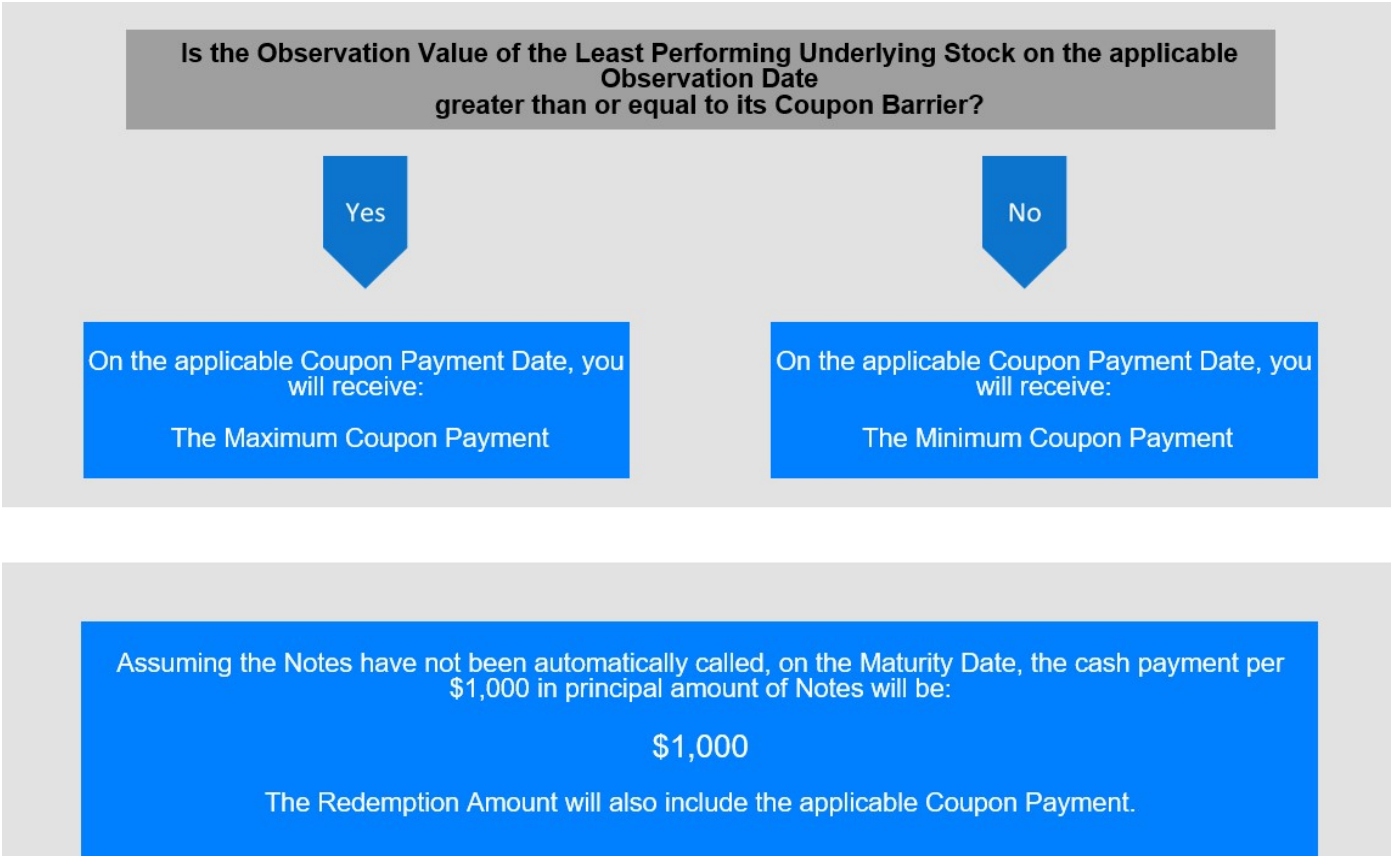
Is the Observation Value of the Least Performing Underlying Stock on the applicable Observation Date greater than or equal to its Coupon Barrier?

Yes

No

On the applicable Coupon Payment Date, you will receive:

The Maximum Coupon Payment

On the applicable Coupon Payment Date, you will receive:

The Minimum Coupon Payment

Assuming the Notes have not been automatically called, on the Maturity Date, the cash payment per $1,000 in principal amount of Notes will be:

$1,000

The Redemption Amount will also include the applicable Coupon Payment.